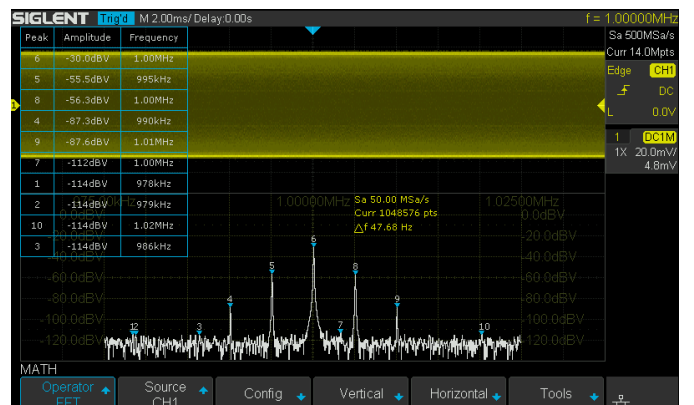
SIGLENT Trig'd M 2.00ms/ Delay:0.00s f = 1.00000MHz

Sa 500MSa/s
Curr 14.0Mpts
Edge CH1
DC
L 0.0V
1 DC1M
1X 20.0mV/
4.8mV

| Peak | Amplitude | Frequency |
|---|---|---|
| 6 | -30.0dBV | 1.00MHz |
| 5 | -55.5dBV | 995kHz |
| 8 | -56.3dBV | 1.00MHz |
| 4 | -87.3dBV | 990kHz |
| 9 | -87.6dBV | 1.01MHz |
| 7 | -112dBV | 1.00MHz |
| 1 | -114dBV | 978kHz |
| 2 | -114dBV | 979kHz |
| 10 | -114dBV | 1.02MHz |
| 3 | -114dBV | 986kHz |

1.00000MHz Sa 50.00 MSa/s
Curr 1048576 pts
△f 47.68 Hz
1.02500MHz

0.0dBV
-20.0dBV
-40.0dBV
-60.0dBV
-80.0dBV
-100.0dBV
-120.0dBV

0.0dBV
-20.0dBV
-40.0dBV
-60.0dBV
-80.0dBV
-100.0dBV
-120.0dBV

12 3 4 5 6 7 8 9 10

MATH
Operator FFT
Source CH1
Config
Vertical
Horizontal
Tools